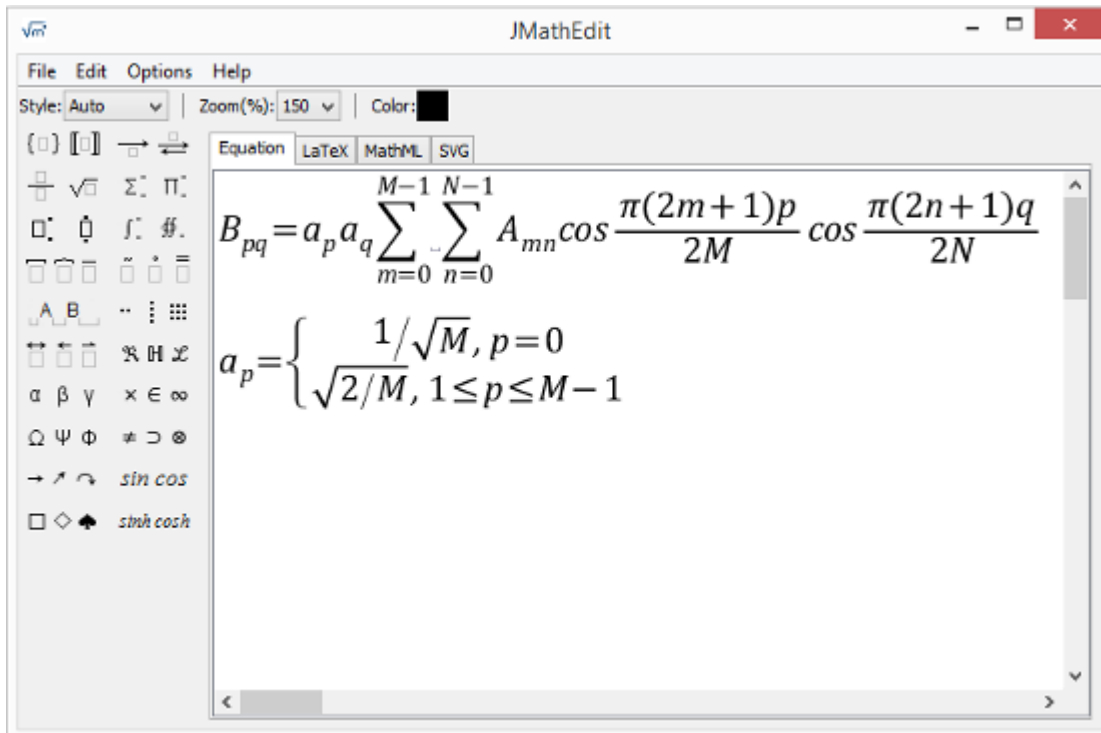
JMathEdit

File Edit Options Help

Style: Auto | Zoom(%): 150 | Color:

Equation LaTeX MathML SVG

$B_{pq} = a_p a_q \sum_{m=0}^{M-1} \sum_{n=0}^{N-1} A_{mn} cos \frac{\pi(2m+1)p}{2M} cos \frac{\pi(2n+1)q}{2N}$

$a_p = \begin{cases} 1/\sqrt{M}, p=0 \\ \sqrt{2/M}, 1 \leq p \leq M-1 \end{cases}$

$\alpha$ $\beta$ $\gamma$ $\times$ $\in$ $\infty$

$\Omega$ $\Psi$ $\Phi$ $\neq$ $\supset$ $\otimes$

sin cos

sinh cosh